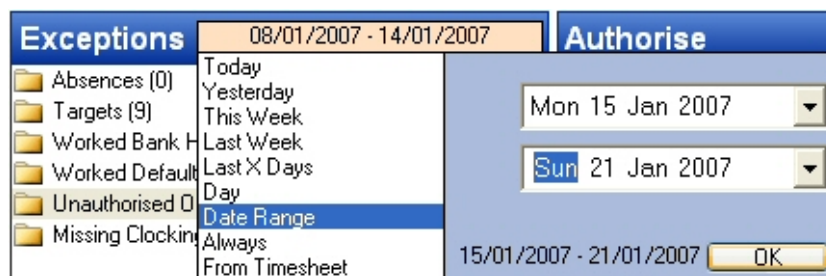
Exceptions
08/01/2007 - 14/01/2007
Authorise

Absences (0)
Targets (9)
Worked Bank H
Worked Default
Unauthorised O
Missing Clocking

Today
Yesterday
This Week
Last Week
Last X Days
Day
Date Range
Always
From Timesheet

Mon 15 Jan 2007
Sun 21 Jan 2007

15/01/2007 - 21/01/2007
OK